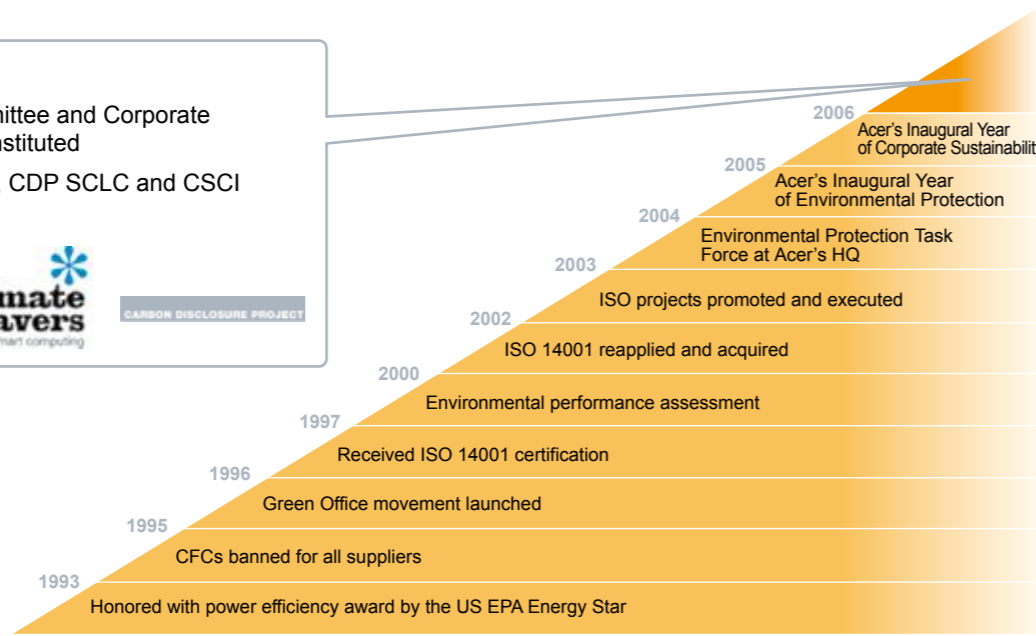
mittee and Corporate
stituted

CDP SCLC and CSCI

mate
avers
mart computing

CARBON DISCLOSURE PROJECT

2006
Acer's Inaugural Year of Corporate Sustainabilit

2005
Acer's Inaugural Year of Environmental Protection

2004
Environmental Protection Task Force at Acer's HQ

2003
ISO projects promoted and executed

2002
ISO 14001 reapplied and acquired

2000
Environmental performance assessment

1997
Received ISO 14001 certification

1996
Green Office movement launched

1995
CFCs banned for all suppliers

1993
Honored with power efficiency award by the US EPA Energy Star